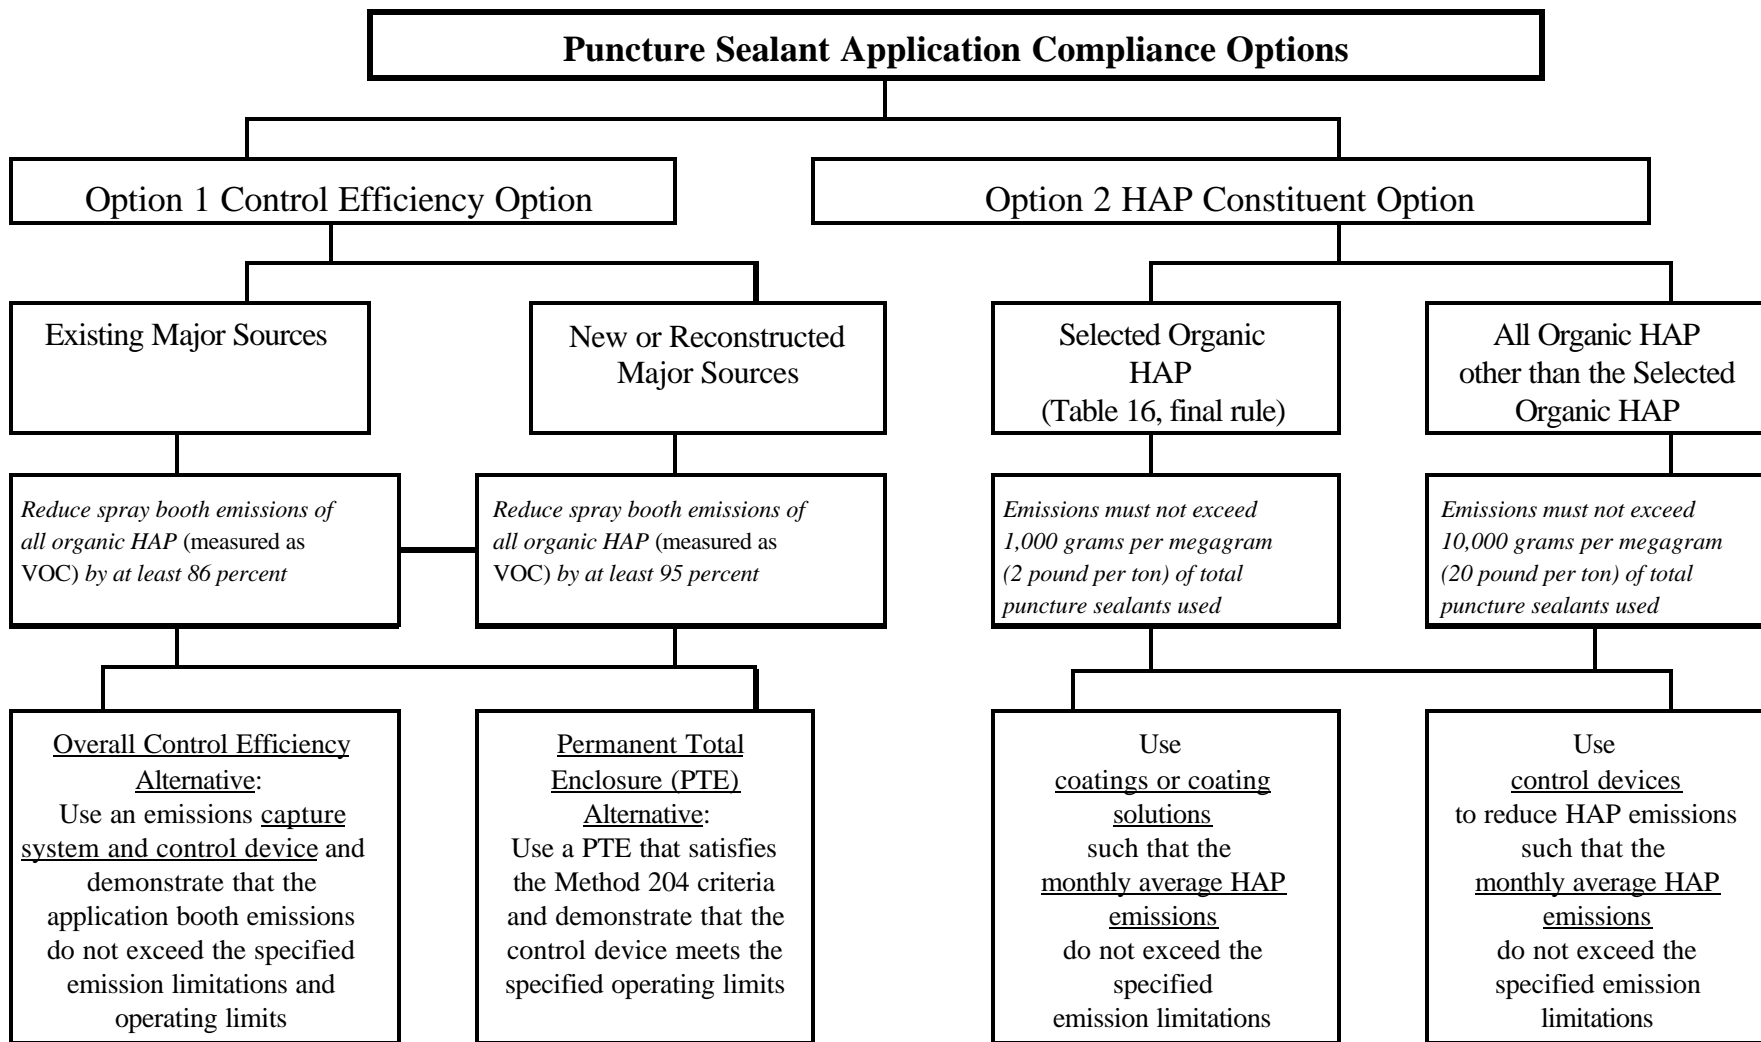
Puncture Sealant Application Compliance Options

Option 1 Control Efficiency Option

Option 2 HAP Constituent Option

Existing Major Sources

New or Reconstructed Major Sources

Selected Organic HAP (Table 16, final rule)

All Organic HAP other than the Selected Organic HAP

Reduce spray booth emissions of all organic HAP (measured as VOC) by at least 86 percent

Reduce spray booth emissions of all organic HAP (measured as VOC) by at least 95 percent

Emissions must not exceed 1,000 grams per megagram (2 pound per ton) of total puncture sealants used

Emissions must not exceed 10,000 grams per megagram (20 pound per ton) of total puncture sealants used

Overall Control Efficiency Alternative: Use an emissions capture system and control device and demonstrate that the application booth emissions do not exceed the specified emission limitations and operating limits

Permanent Total Enclosure (PTE) Alternative: Use a PTE that satisfies the Method 204 criteria and demonstrate that the control device meets the specified operating limits

Use coatings or coating solutions such that the monthly average HAP emissions do not exceed the specified emission limitations

Use control devices to reduce HAP emissions such that the monthly average HAP emissions do not exceed the specified emission limitations